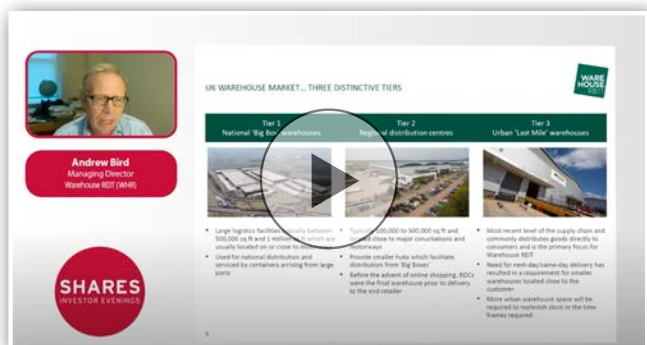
Andrew Bird
Managing Director
Warehouse REIT (WHR)

SHARES
INVESTOR EVENINGS

UK WAREHOUSE MARKET... THREE DISTINCTIVE TIERS

WARE HOUSE REIT

| Tier 1 National 'Big Box' warehouses | Tier 2 Regional distribution centres | Tier 3 Urban 'Last Mile' warehouses |
|---|---|---|
| • Large logistics facilities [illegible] between 500,000 sq ft and 1 million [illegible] which are usually located on or close to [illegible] • Used for national distribution and serviced by containers arriving from large ports | • Typically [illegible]00,000 to 500,000 sq ft and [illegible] close to major conurbations and motorways • Provide smaller hubs which facilitate distribution from 'Big Boxes' • Before the advent of online shopping, RDCs were the final warehouse prior to delivery to the end retailer | • Most recent level of the supply chain and commonly distributes goods directly to consumers and is the primary focus for Warehouse REIT • Need for next-day/same-day delivery has resulted in a requirement for smaller warehouses located close to the customer • More urban warehouse space will be required to replenish stock in the time frames required |

3